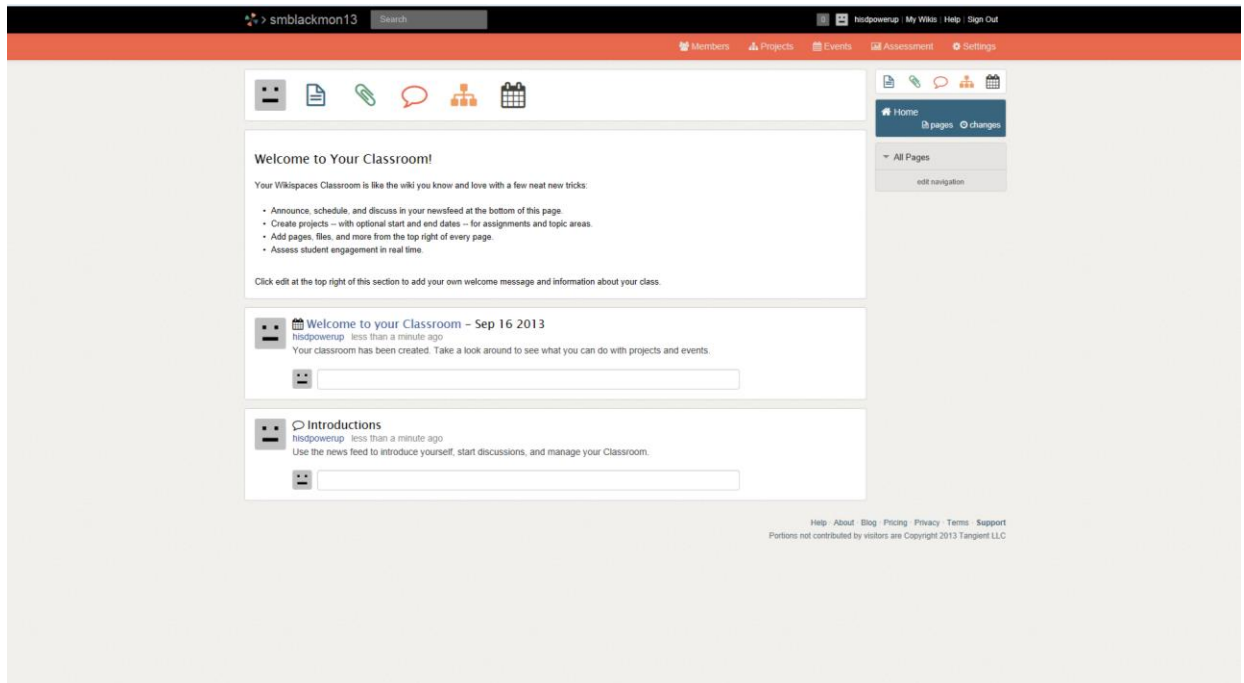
> smblackmon13 Search

0 hisdpowerup | My Wikis | Help | Sign Out

Members Projects Events Assessment Settings

Home
pages changes

All Pages

edit navigation

Welcome to Your Classroom!

Your Wikispaces Classroom is like the wiki you know and love with a few neat new tricks:

- Announce, schedule, and discuss in your newsfeed at the bottom of this page.
- Create projects -- with optional start and end dates -- for assignments and topic areas.
- Add pages, files, and more from the top right of every page.
- Assess student engagement in real time.

Click edit at the top right of this section to add your own welcome message and information about your class.

Welcome to your Classroom - Sep 16 2013
hisdpowerup less than a minute ago
Your classroom has been created. Take a look around to see what you can do with projects and events.

Introductions
hisdpowerup less than a minute ago
Use the news feed to introduce yourself, start discussions, and manage your Classroom.

Help · About · Blog · Pricing · Privacy · Terms · Support
Portions not contributed by visitors are Copyright 2013 Tangient LLC